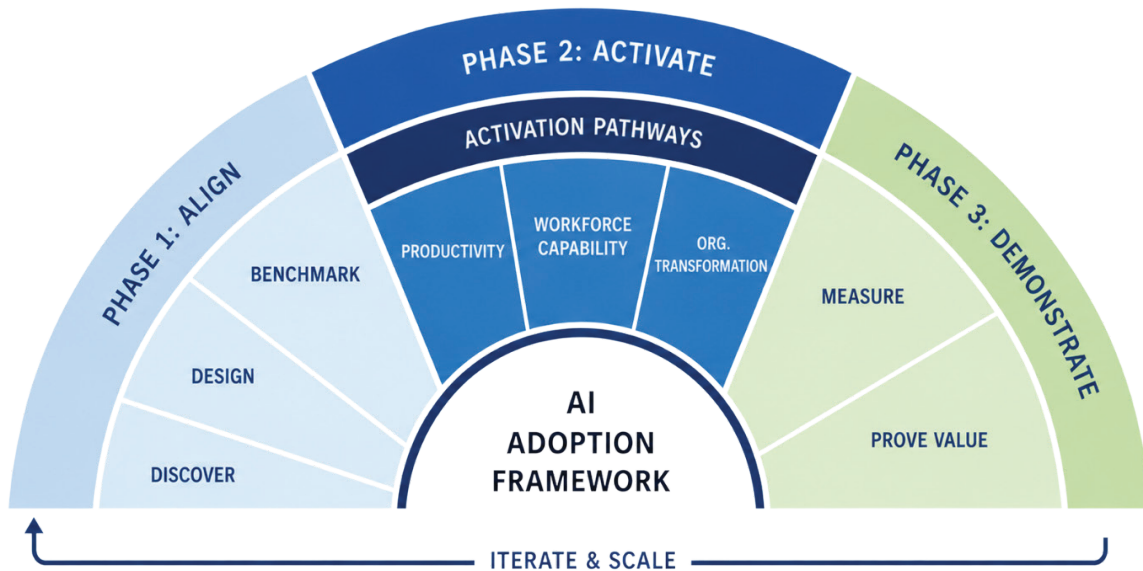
PHASE 1: ALIGN

DISCOVER

DESIGN

BENCHMARK

PHASE 2: ACTIVATE

ACTIVATION PATHWAYS

PRODUCTIVITY

WORKFORCE CAPABILITY

ORG. TRANSFORMATION

PHASE 3: DEMONSTRATE

MEASURE

PROVE VALUE

AI ADOPTION FRAMEWORK

ITERATE & SCALE